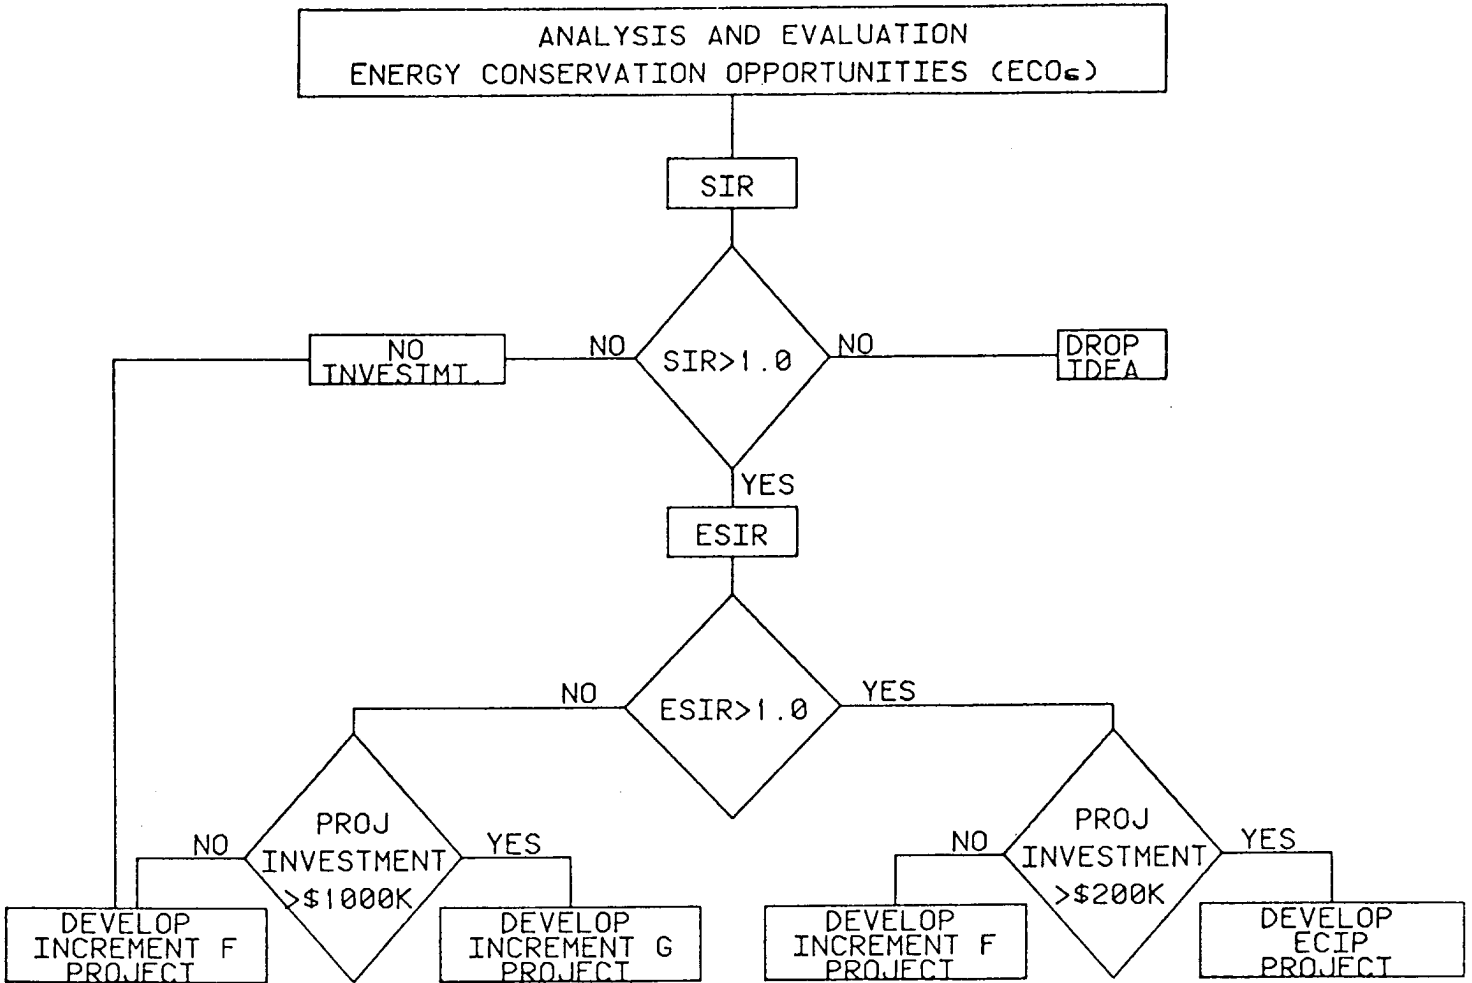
ANALYSIS AND EVALUATION
ENERGY CONSERVATION OPPORTUNITIES (ECOs)

SIR

SIR>1.0

NO

NO INVESTMT.

NO

DROP IDEA

YES

ESIR

ESIR>1.0

NO

YES

PROJ INVESTMENT >$1000K

NO

YES

DEVELOP INCREMENT F PROJECT

DEVELOP INCREMENT G PROJECT

PROJ INVESTMENT >$200K

NO

YES

DEVELOP INCREMENT F PROJECT

DEVELOP ECIP PROJECT